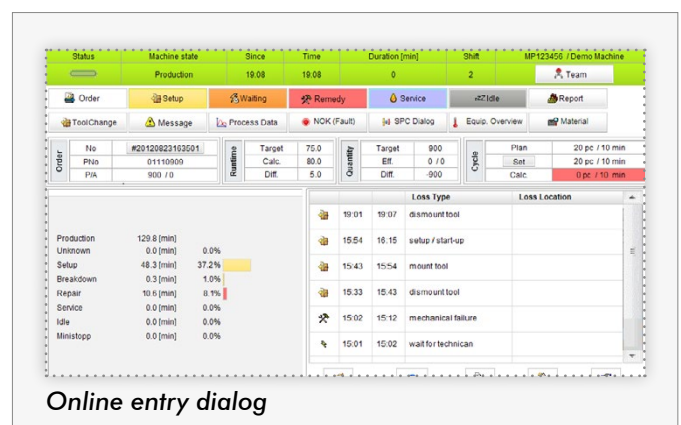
| Status | Machine state | Since | Time | Duration [min] | Shift | MP123456 / Demo Machine |
|---|---|---|---|---|---|---|
| | Production | 19.08 | 19.08 | 0 | 2 | Team |

Order | Setup | Waiting | Remedy | Service | Idle | Report

ToolChange | Message | Process Data | NOK (Fault) | SPC Dialog | Equip. Overview | Material

Order
| No | #20120823103501 |
|---|---|
| PNo | 01110900 |
| P/A | 900 / 0 |

Runtime
| Target | 75.0 |
|---|---|
| Calc. | 80.0 |
| Diff. | 5.0 |

Quantity
| Target | 900 |
|---|---|
| Eff. | 0 / 0 |
| Diff. | -900 |

Cycle
| Plan | 20 pc / 10 min |
|---|---|
| Set | 20 pc / 10 min |
| Calc. | 0 pc / 10 min |

| | | |
|---|---|---|
| Production | 129.8 [min] | |
| Unknown | 0.0 [min] | 0.0% |
| Setup | 48.3 [min] | 37.2% |
| Breakdown | 0.3 [min] | 1.0% |
| Repair | 10.6 [min] | 8.1% |
| Service | 0.0 [min] | 0.0% |
| Idle | 0.0 [min] | 0.0% |
| Ministopp | 0.0 [min] | 0.0% |

| | | | Loss Type | Loss Location |
|---|---|---|---|---|
| | 19:01 | 19:07 | dismount tool | |
| | 15:54 | 16:15 | setup / start-up | |
| | 15:43 | 15:54 | mount tool | |
| | 15:33 | 15:43 | dismount tool | |
| | 15:02 | 15:12 | mechanical failure | |
| | 15:01 | 15:02 | wait for technican | |

Online entry dialog